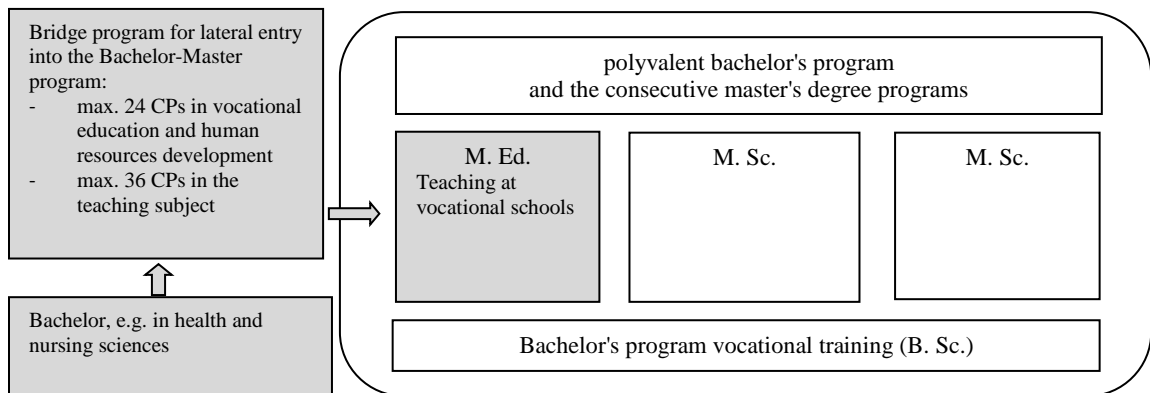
Bridge program for lateral entry into the Bachelor-Master program:
- max. 24 CPs in vocational education and human resources development
- max. 36 CPs in the teaching subject

Bachelor, e.g. in health and nursing sciences

polyvalent bachelor's program
and the consecutive master's degree programs

M. Ed.
Teaching at vocational schools

M. Sc.

M. Sc.

Bachelor's program vocational training (B. Sc.)